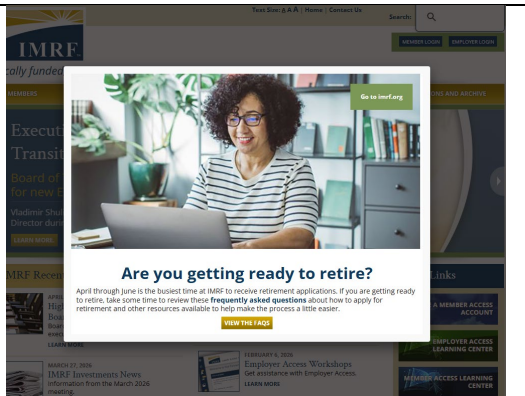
Text Size: A A A | Home | Contact Us

Search:

IMRF

cally funded

MEMBER LOGIN

EMPLOYER LOGIN

MEMBERS

INE AND ARCHIVE

Execut

Transit

Board of

for new E

Vladimir Shul

Director dur

LEARN MORE

IMRF Recen

APRIL

He

Boa

Boar

ever

LEARN MORE

Links

A MEMBER ACCESS ACCOUNT

EMPLOYER ACCESS LEARNING CENTER

MEMBER ACCESS LEARNING CENTER

MARCH 27, 2026

IMRF Investments News

Information from the March 2026 meeting.

FEBRUARY 6, 2026

Employer Access Workshops

Get assistance with Employer Access.

LEARN MORE

Go to imrf.org

Are you getting ready to retire?

April through June is the busiest time at IMRF to receive retirement applications. If you are getting ready to retire, take some time to review these frequently asked questions about how to apply for retirement and other resources available to help make the process a little easier.

VIEW THE FAQS